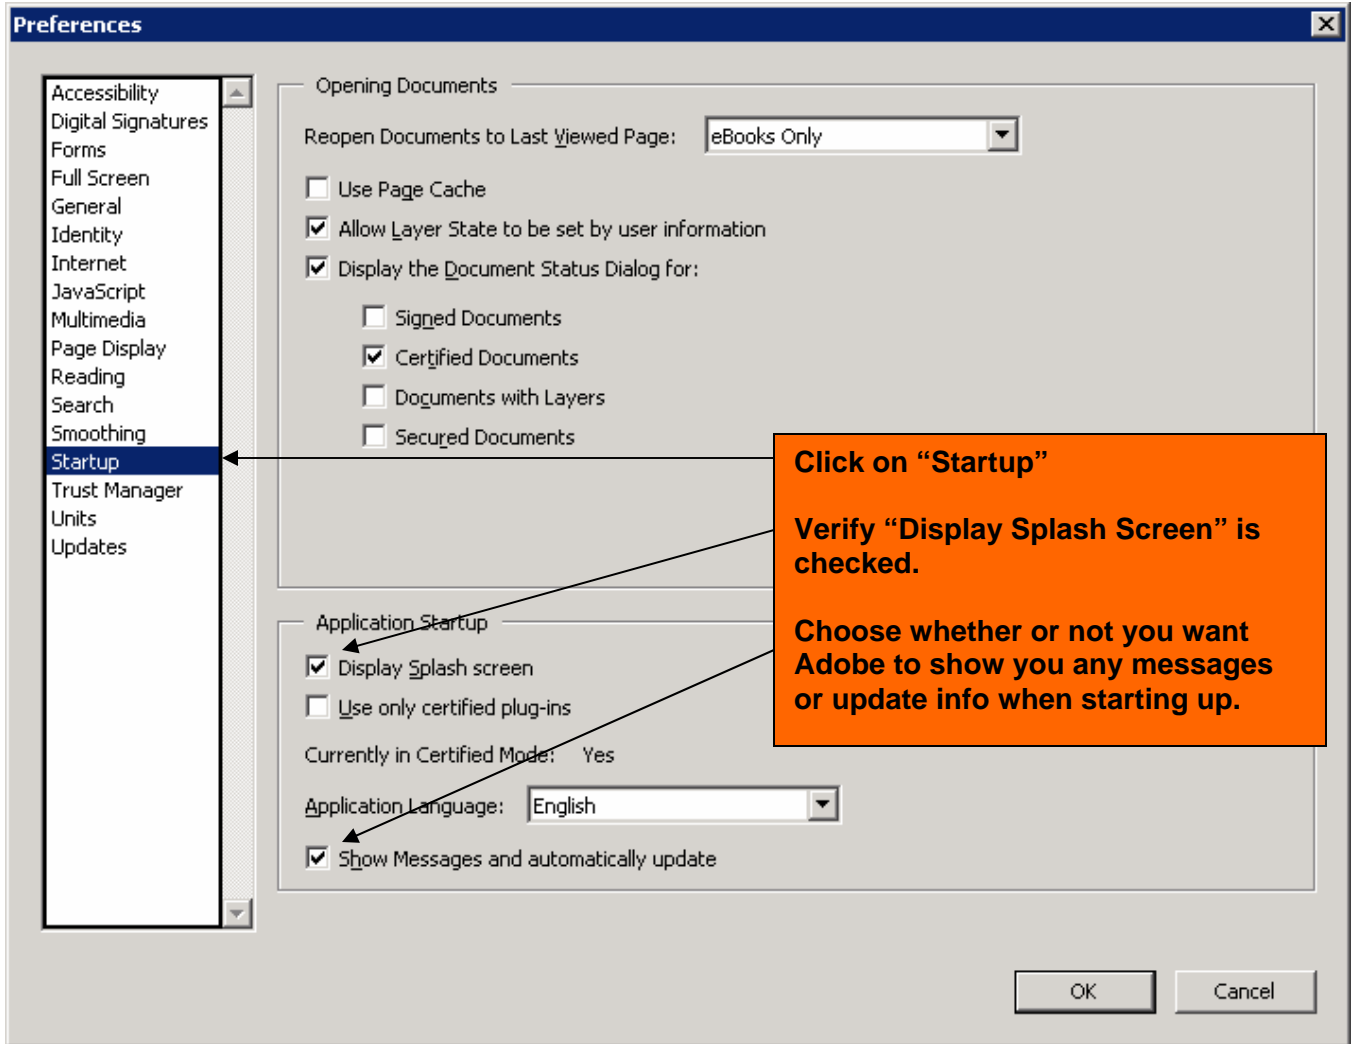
Preferences

Accessibility
Digital Signatures
Forms
Full Screen
General
Identity
Internet
JavaScript
Multimedia
Page Display
Reading
Search
Smoothing
Startup
Trust Manager
Units
Updates

Opening Documents

Reopen Documents to Last Viewed Page: eBooks Only

Use Page Cache

Allow Layer State to be set by user information

Display the Document Status Dialog for:

Signed Documents

Certified Documents

Documents with Layers

Secured Documents

Application Startup

Display Splash screen

Use only certified plug-ins

Currently in Certified Mode: Yes

Application Language: English

Show Messages and automatically update

Click on "Startup"

Verify "Display Splash Screen" is checked.

Choose whether or not you want Adobe to show you any messages or update info when starting up.

OK

Cancel